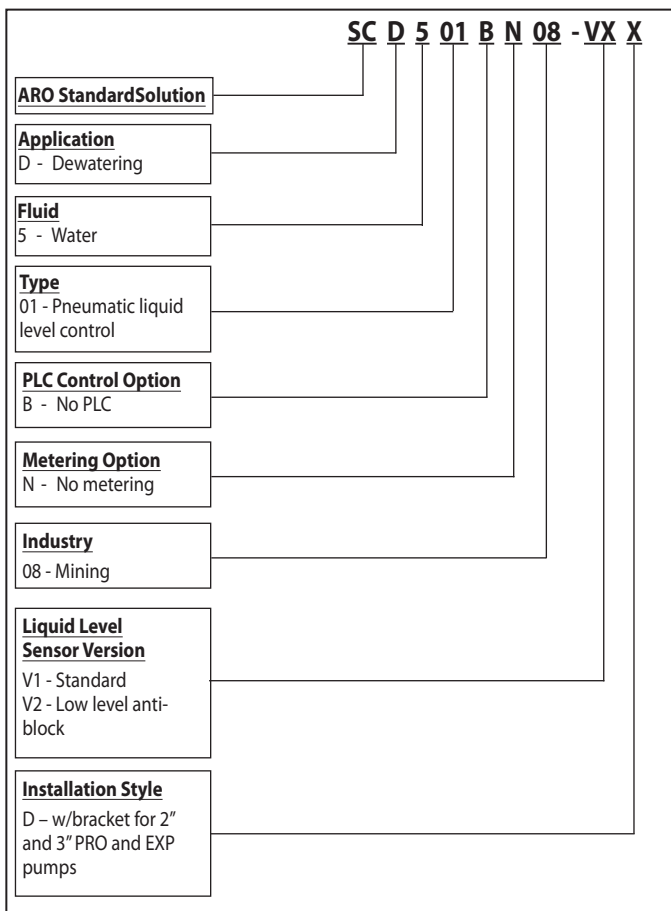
SC D 5 01 B N 08 - VX X

ARO StandardSolution

Application
D - Dewatering

Fluid
5 - Water

Type
01 - Pneumatic liquid level control

PLC Control Option
B - No PLC

Metering Option
N - No metering

Industry
08 - Mining

Liquid Level Sensor Version
V1 - Standard
V2 - Low level anti-block

Installation Style
D – w/bracket for 2″ and 3″ PRO and EXP pumps